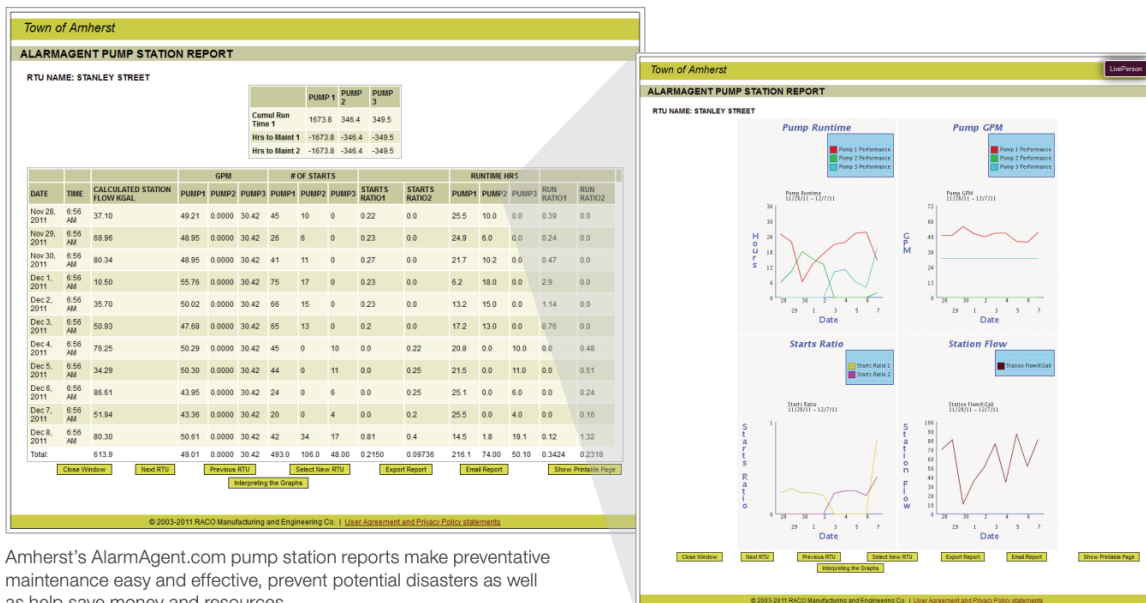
Town of Amherst

ALARMAGENT PUMP STATION REPORT

RTU NAME: STANLEY STREET

| | PUMP 1 | PUMP 2 | PUMP 3 |
|---|---|---|---|
| Cumul Run Time 1 | 1673.8 | 346.4 | 349.5 |
| Hrs to Maint 1 | -1673.8 | -346.4 | -349.5 |
| Hrs to Maint 2 | -1673.8 | -346.4 | -349.5 |

| DATE | TIME | CALCULATED STATION FLOW KGAL | GPM PUMP1 | GPM PUMP2 | GPM PUMP3 | # OF STARTS PUMP1 | PUMP2 | PUMP3 | STARTS RATIO1 | STARTS RATIO2 | RUNTIME HRS PUMP1 | PUMP2 | PUMP3 | RUN RATIO1 | RUN RATIO2 |
|---|---|---|---|---|---|---|---|---|---|---|---|---|---|---|---|
| Nov 28, 2011 | 6:56 AM | 37.10 | 49.21 | 0.0000 | 30.42 | 45 | 10 | 0 | 0.22 | 0.0 | 25.5 | 10.0 | 0.0 | 0.39 | 0.0 |
| Nov 29, 2011 | 6:56 AM | 69.96 | 48.95 | 0.0000 | 30.42 | 26 | 6 | 0 | 0.23 | 0.0 | 24.9 | 6.0 | 0.0 | 0.24 | 0.0 |
| Nov 30, 2011 | 6:56 AM | 80.34 | 48.95 | 0.0000 | 30.42 | 41 | 11 | 0 | 0.27 | 0.0 | 21.7 | 10.2 | 0.0 | 0.47 | 0.0 |
| Dec 1, 2011 | 6:56 AM | 10.50 | 55.76 | 0.0000 | 30.42 | 75 | 17 | 0 | 0.23 | 0.0 | 6.2 | 18.0 | 0.0 | 2.9 | 0.0 |
| Dec 2, 2011 | 6:56 AM | 35.70 | 50.02 | 0.0000 | 30.42 | 66 | 15 | 0 | 0.23 | 0.0 | 13.2 | 15.0 | 0.0 | 1.14 | 0.0 |
| Dec 3, 2011 | 6:56 AM | 50.93 | 47.68 | 0.0000 | 30.42 | 65 | 13 | 0 | 0.2 | 0.0 | 17.2 | 13.0 | 0.0 | 0.76 | 0.0 |
| Dec 4, 2011 | 6:56 AM | 76.25 | 50.29 | 0.0000 | 30.42 | 45 | 0 | 10 | 0.0 | 0.22 | 20.8 | 0.0 | 10.0 | 0.0 | 0.48 |
| Dec 5, 2011 | 6:56 AM | 34.29 | 50.30 | 0.0000 | 30.42 | 44 | 0 | 11 | 0.0 | 0.25 | 21.5 | 0.0 | 11.0 | 0.0 | 0.51 |
| Dec 6, 2011 | 6:56 AM | 86.61 | 43.95 | 0.0000 | 30.42 | 24 | 0 | 6 | 0.0 | 0.25 | 25.1 | 0.0 | 6.0 | 0.0 | 0.24 |
| Dec 7, 2011 | 6:56 AM | 51.94 | 43.36 | 0.0000 | 30.42 | 20 | 0 | 4 | 0.0 | 0.2 | 25.5 | 0.0 | 4.0 | 0.0 | 0.16 |
| Dec 8, 2011 | 6:56 AM | 80.30 | 50.61 | 0.0000 | 30.42 | 42 | 34 | 17 | 0.81 | 0.4 | 14.5 | 1.8 | 19.1 | 0.12 | 1.32 |
| Total: | | 613.9 | 49.01 | 0.0000 | 30.42 | 493.0 | 106.0 | 48.00 | 0.2150 | 0.09736 | 216.1 | 74.00 | 50.10 | 0.3424 | 0.2318 |

Close Window Next RTU Previous RTU Select New RTU Export Report Email Report Show Printable Page
Interpreting the Graphs

© 2003-2011 RACO Manufacturing and Engineering Co. | User Agreement and Privacy Policy statements

Amherst's AlarmAgent.com pump station reports make preventative maintenance easy and effective, prevent potential disasters as well as help save money and resources.

Town of Amherst
LivePerson
ALARMAGENT PUMP STATION REPORT
RTU NAME: STANLEY STREET

Pump Runtime
Pump 1 Performance
Pump 2 Performance
Pump 3 Performance
Pump Runtime
11/28/11 - 12/7/11
Hours
36 30 24 18 12 6 0
28 29 30 1 2 3 4 5 6 7
Date

Pump GPM
Pump 1 Performance
Pump 2 Performance
Pump 3 Performance
Pump GPM
11/28/11 - 12/7/11
GPM
72 60 48 36 24 12 0
28 29 30 1 2 3 4 5 6 7
Date

Starts Ratio
Starts Ratio 1
Starts Ratio 2
Starts Ratio
11/28/11 - 12/7/11
Starts Ratio
28 29 30 1 2 3 4 5 6 7
Date

Station Flow
Station Flow/KGal
Station Flow/KGal
11/28/11 - 12/7/11
Station Flow
100 90 80 70 60 50 40 30 20 10 0
28 29 30 1 2 3 4 5 6 7
Date

Close Window Next RTU Previous RTU Select New RTU Export Report Email Report Show Printable Page
Interpreting the Graphs

© 2003-2011 RACO Manufacturing and Engineering Co. | User Agreement and Privacy Policy statements